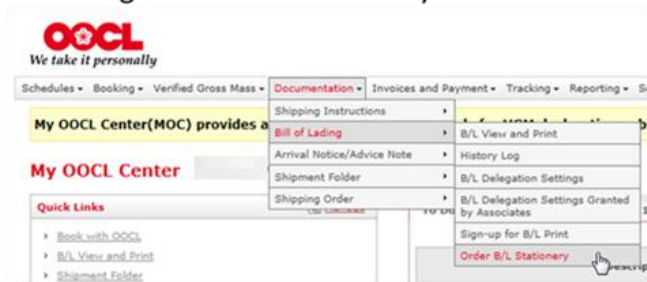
OOCL
We take it personally

Schedules ▾ Booking ▾ Verified Gross Mass ▾ Documentation ▾ Invoices and Payment ▾ Tracking ▾ Reporting ▾ S

Shipping Instructions
Bill of Lading
Arrival Notice/Advice Note
Shipment Folder
Shipping Order

B/L View and Print
History Log
B/L Delegation Settings
B/L Delegation Settings Granted by Associates
Sign-up for B/L Print
Order B/L Stationery

My OOCL Center(MOC) provides a

My OOCL Center

Quick Links

Book with OOCL
B/L View and Print
Shipment Folder